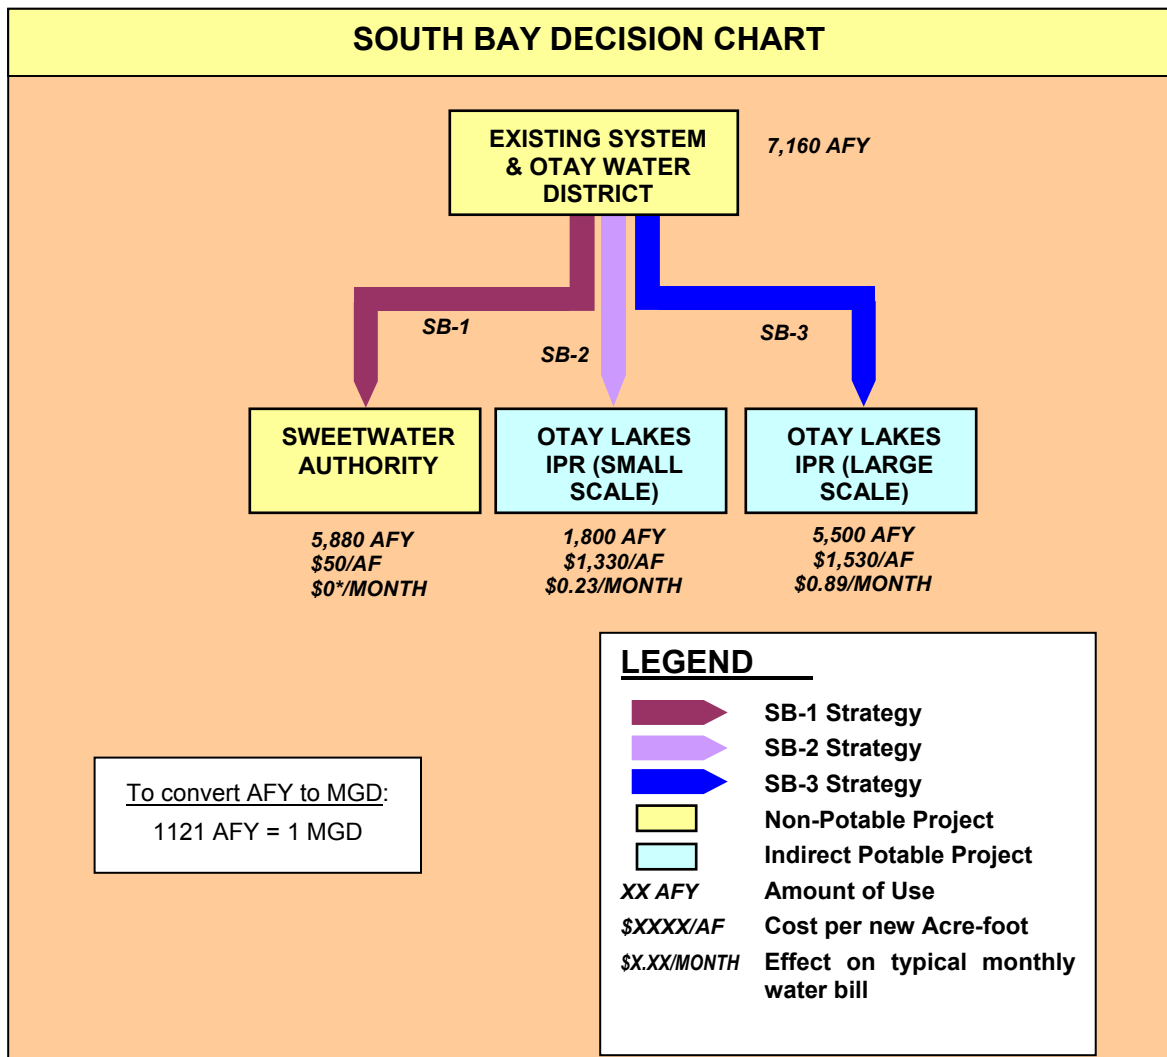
SOUTH BAY DECISION CHART

EXISTING SYSTEM & OTAY WATER DISTRICT

7,160 AFY

SB-1

SB-2

SB-3

SWEETWATER AUTHORITY

5,880 AFY
$50/AF
$0*/MONTH

OTAY LAKES IPR (SMALL SCALE)

1,800 AFY
$1,330/AF
$0.23/MONTH

OTAY LAKES IPR (LARGE SCALE)

5,500 AFY
$1,530/AF
$0.89/MONTH

To convert AFY to MGD:
1121 AFY = 1 MGD

LEGEND

SB-1 Strategy
SB-2 Strategy
SB-3 Strategy
Non-Potable Project
Indirect Potable Project
XX AFY Amount of Use
$XXXX/AF Cost per new Acre-foot
$X.XX/MONTH Effect on typical monthly water bill